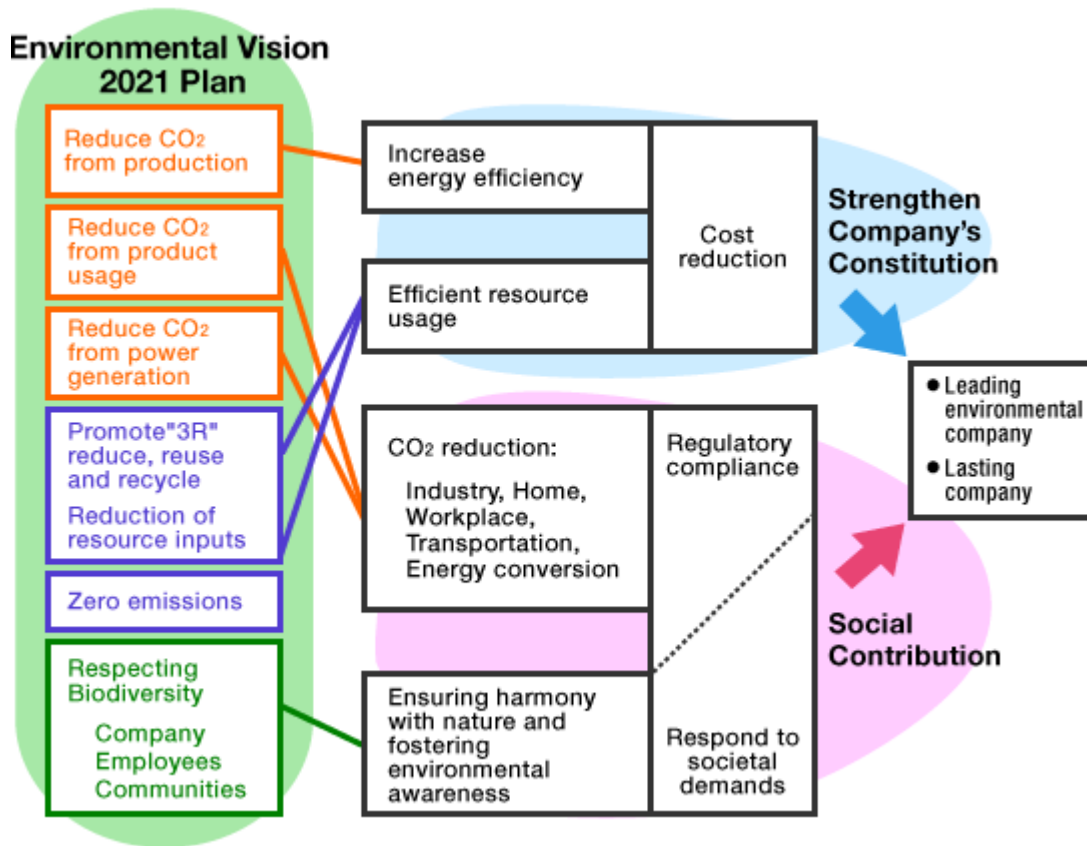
Environmental Vision 2021 Plan

Reduce $CO_2$ from production

Reduce $CO_2$ from product usage

Reduce $CO_2$ from power generation

Promote"3R" reduce, reuse and recycle

Reduction of resource inputs

Zero emissions

Respecting Biodiversity

Company
Employees
Communities

Increase energy efficiency

Efficient resource usage

Cost reduction

$CO_2$ reduction:

Industry, Home, Workplace, Transportation, Energy conversion

Regulatory compliance

Ensuring harmony with nature and fostering environmental awareness

Respond to societal demands

Strengthen Company's Constitution

Social Contribution

• Leading environmental company
• Lasting company